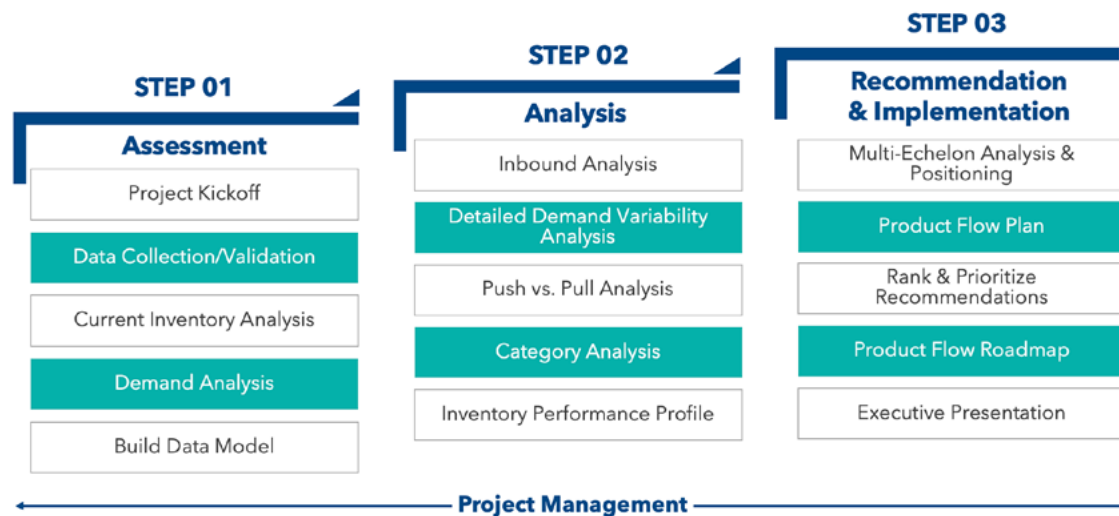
STEP 01

Assessment

Project Kickoff

Data Collection/Validation

Current Inventory Analysis

Demand Analysis

Build Data Model

STEP 02

Analysis

Inbound Analysis

Detailed Demand Variability Analysis

Push vs. Pull Analysis

Category Analysis

Inventory Performance Profile

STEP 03

Recommendation & Implementation

Multi-Echelon Analysis & Positioning

Product Flow Plan

Rank & Prioritize Recommendations

Product Flow Roadmap

Executive Presentation

Project Management